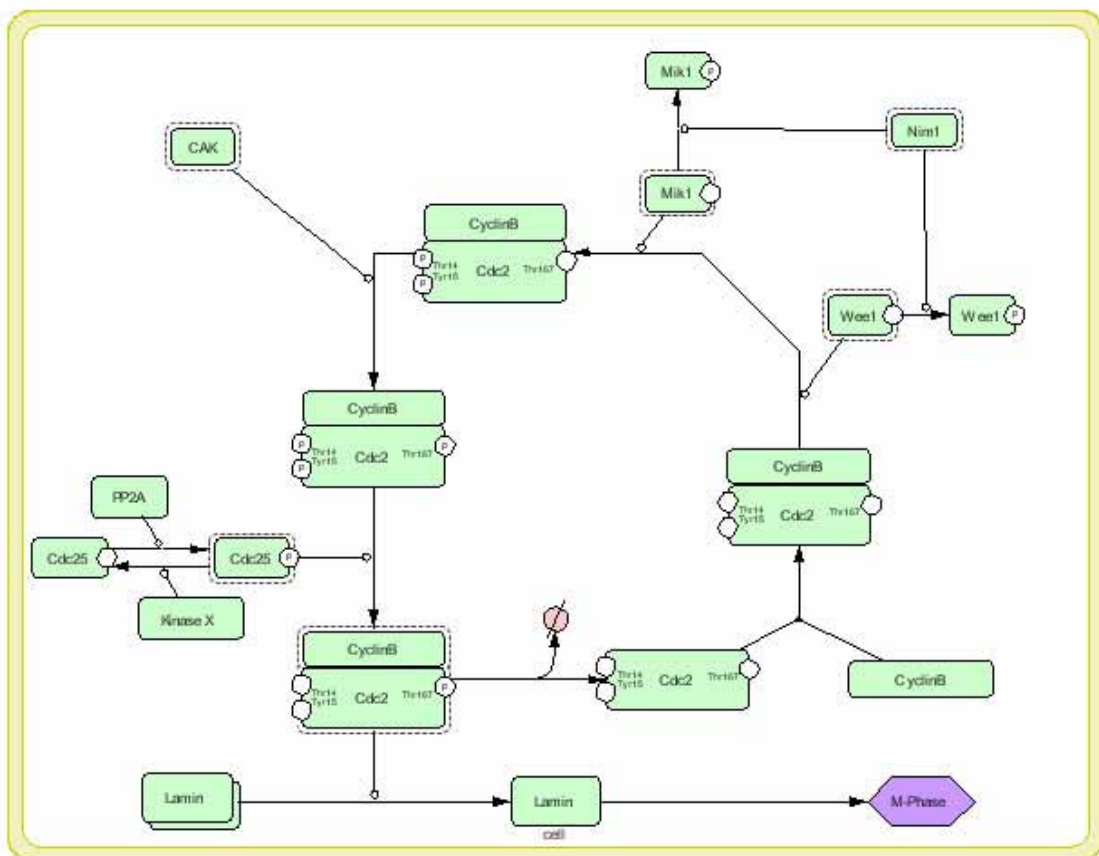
Mik1 P

Nim1

CAK

Mik1

CyclinB
P Thr14
P Tyr15 Cdc2 Thr167

Wee1

Wee1 P

CyclinB
P Thr14
P Tyr15 Cdc2 Thr167 P

CyclinB
Thr14
Tyr15 Cdc2 Thr167

PP2A

Cdc25

Cdc25 P

Kinase X

CyclinB
Thr14
Tyr15 Cdc2 Thr167 P

Thr14
Tyr15 Cdc2 Thr167

CyclinB

Lamin

Lamin
cell

M-Phase